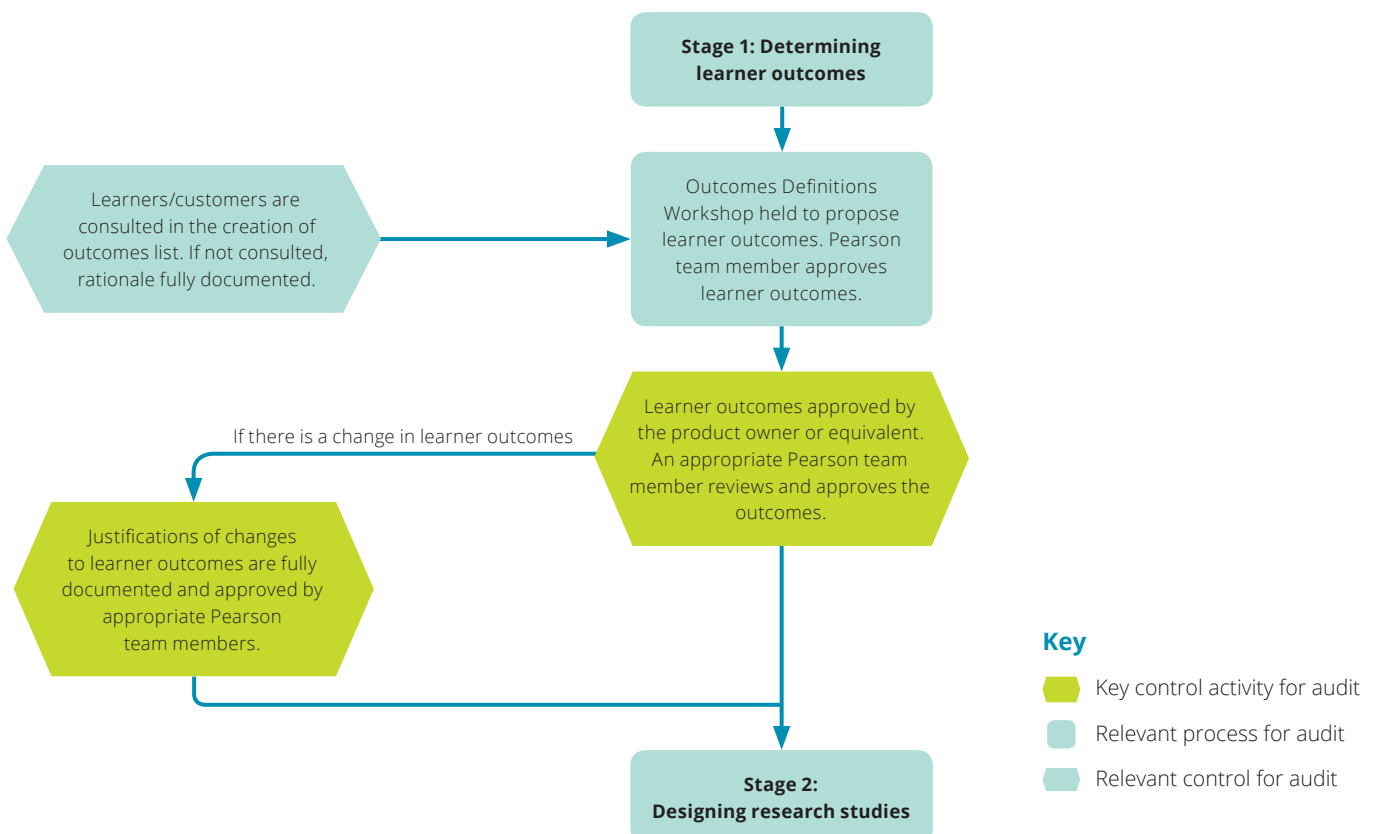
Stage 1: Determining learner outcomes

Learners/customers are consulted in the creation of outcomes list. If not consulted, rationale fully documented.

Outcomes Definitions Workshop held to propose learner outcomes. Pearson team member approves learner outcomes.

If there is a change in learner outcomes

Learner outcomes approved by the product owner or equivalent. An appropriate Pearson team member reviews and approves the outcomes.

Justifications of changes to learner outcomes are fully documented and approved by appropriate Pearson team members.

Stage 2: Designing research studies

Key

Key control activity for audit

Relevant process for audit

Relevant control for audit